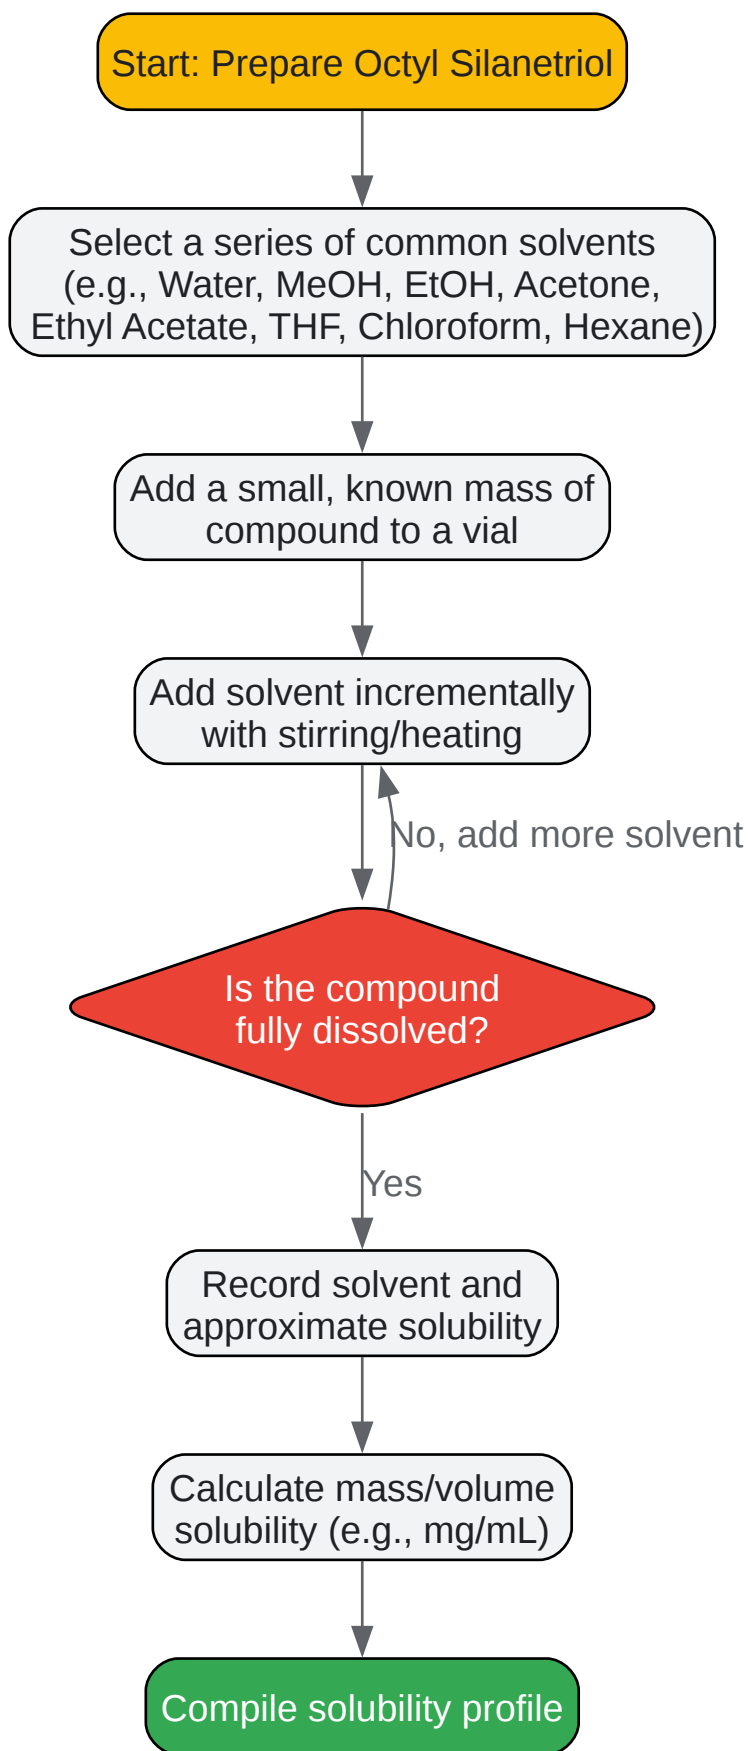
Start: Prepare Octyl Silanetriol

Select a series of common solvents (e.g., Water, MeOH, EtOH, Acetone, Ethyl Acetate, THF, Chloroform, Hexane)

Add a small, known mass of compound to a vial

Add solvent incrementally with stirring/heating

No, add more solvent

Is the compound fully dissolved?

Yes

Record solvent and approximate solubility

Calculate mass/volume solubility (e.g., mg/mL)

Compile solubility profile